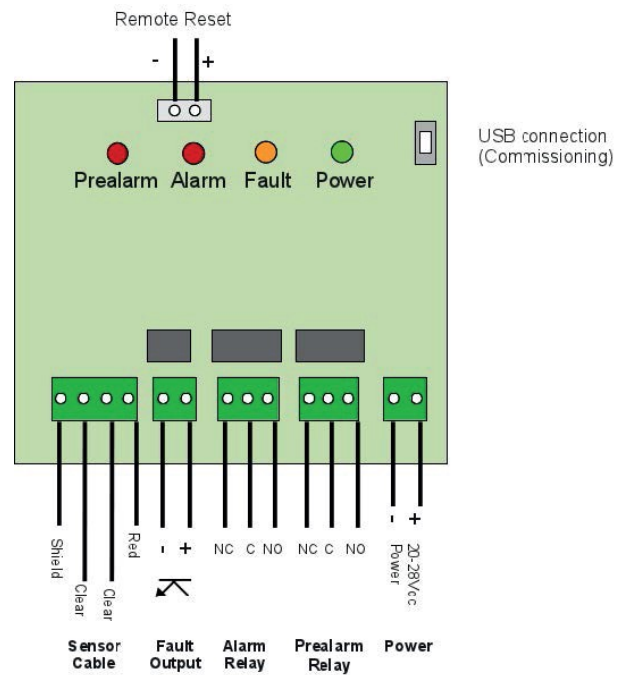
Remote Reset

- +

USB connection (Commissioning)

Prealarm Alarm Fault Power

Shield Clear Clear Red

- +

NC C NO

NC C NO

- Power

+ 20-28Vdc

Sensor Cable

Fault Output

Alarm Relay

Prealarm Relay

Power